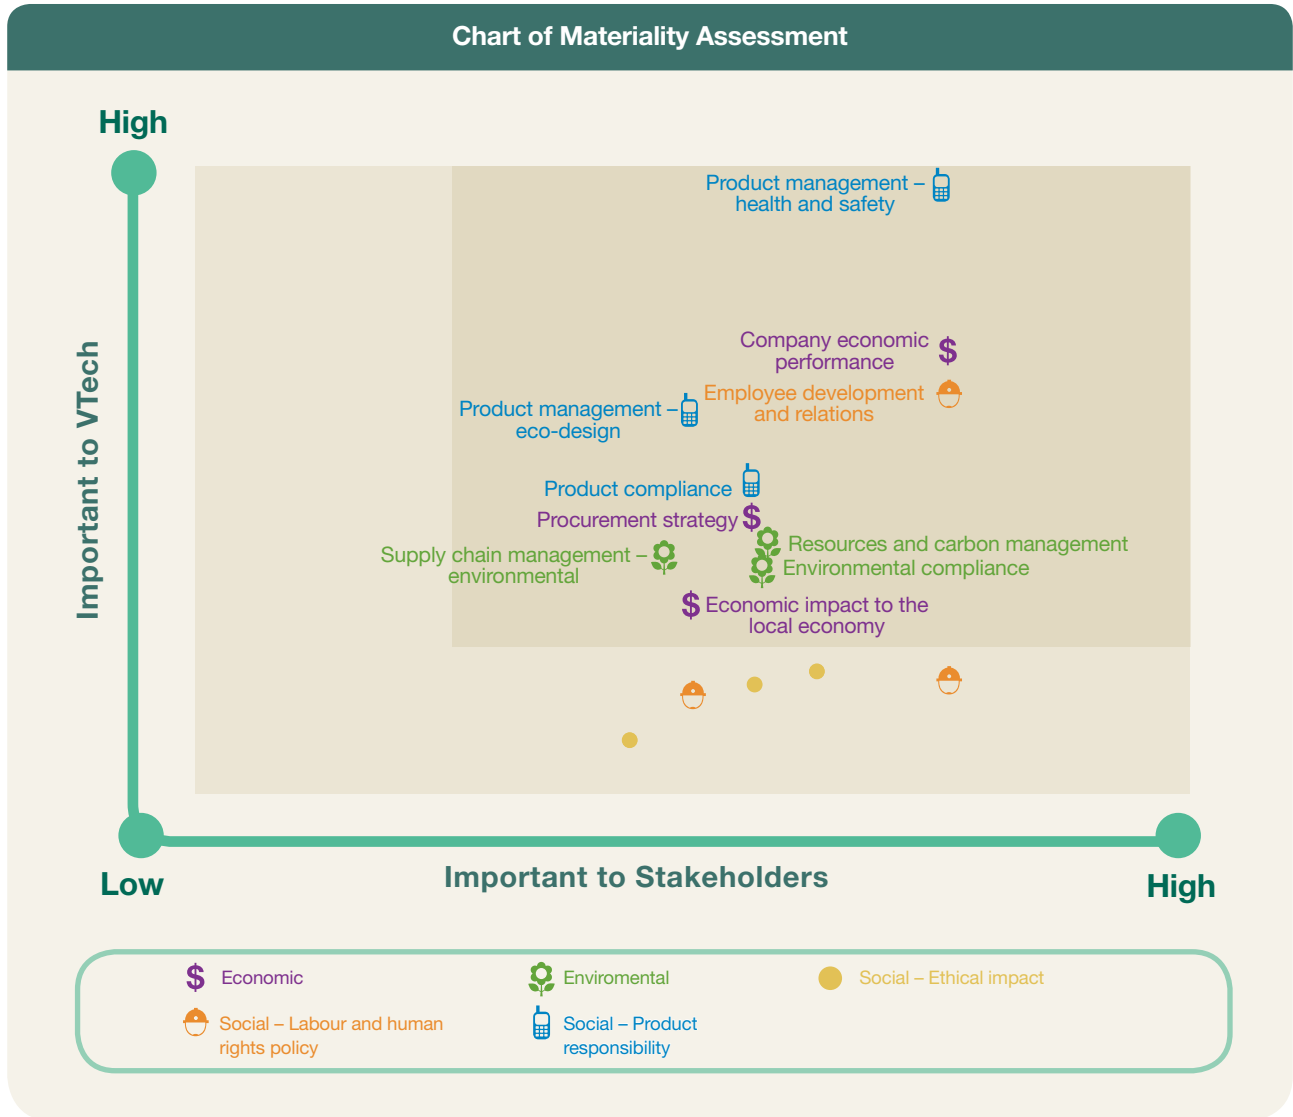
Chart of Materiality Assessment

High

Important to VTech

Product management – health and safety

Company economic performance

Employee development and relations

Product management – eco-design

Product compliance

Procurement strategy

Supply chain management – environmental

Resources and carbon management

Environmental compliance

Economic impact to the local economy

Low

Important to Stakeholders

High

Economic

Enviromental

Social – Ethical impact

Social – Labour and human rights policy

Social – Product responsibility